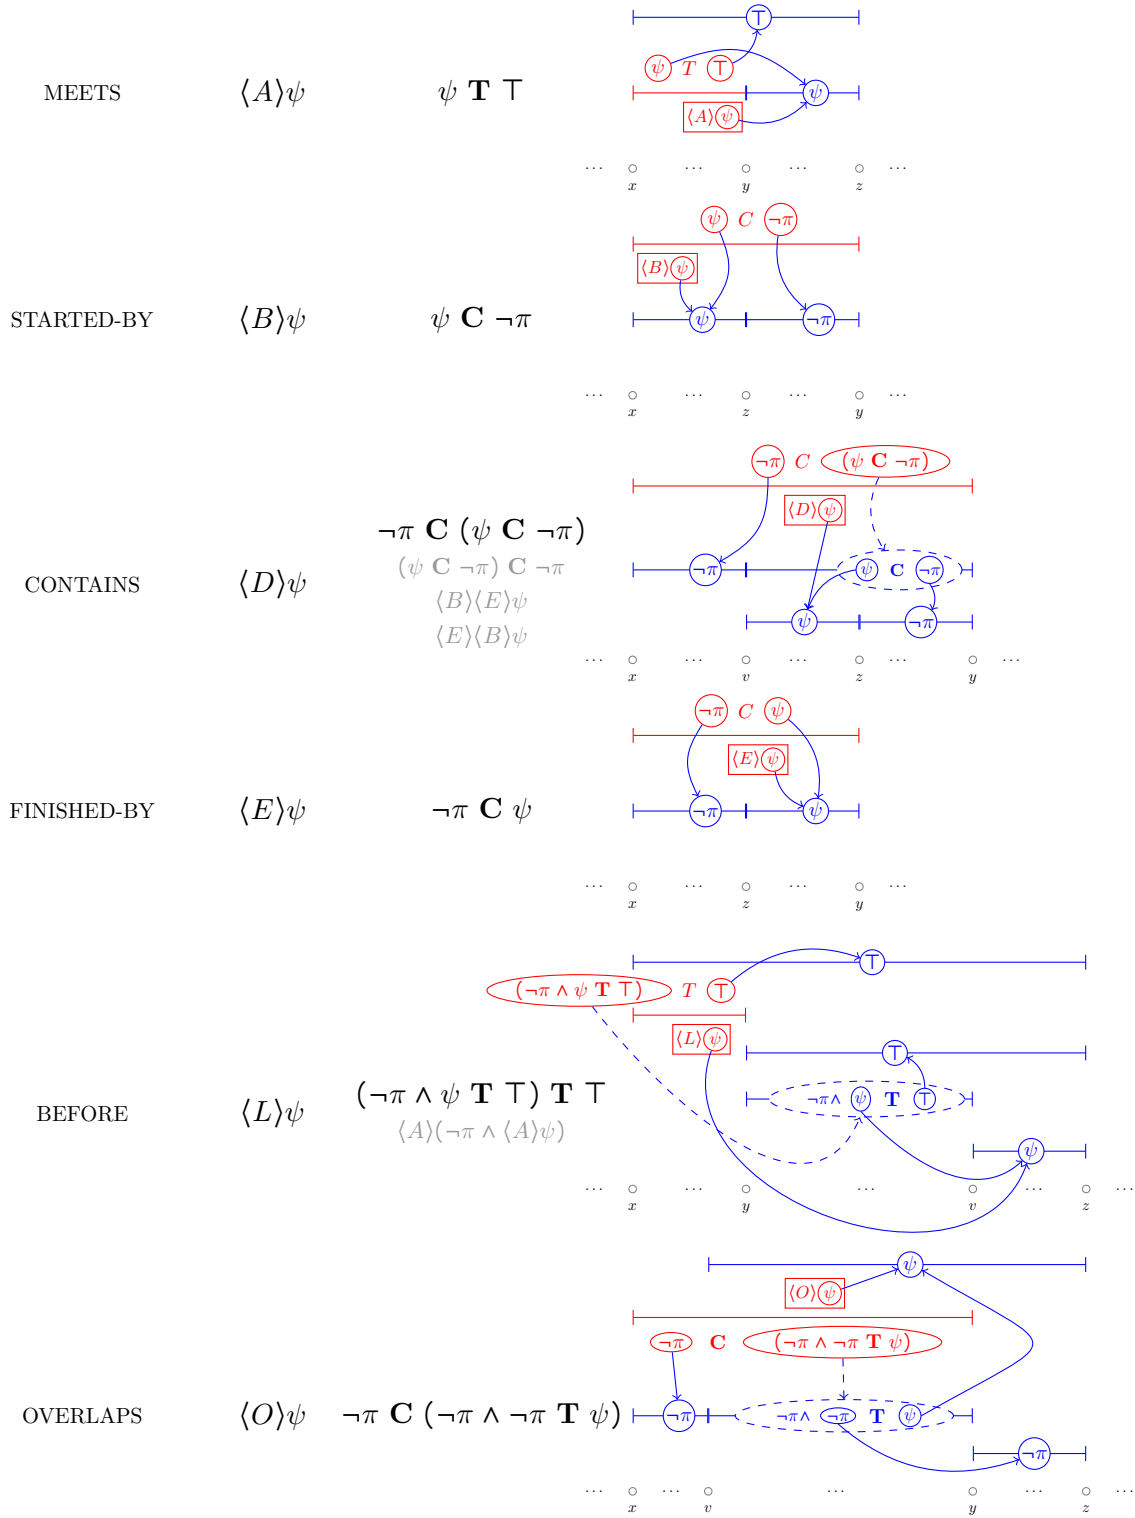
MEETS $\langle A\rangle\psi$ $\psi$ **T** $\top$

$\top$
$\psi$ $T$ $\top$
$\psi$
$\langle A\rangle\psi$
… $x$ … $y$ … $z$ …

$\psi$ $C$ $\neg\pi$
$\langle B\rangle\psi$
STARTED-BY $\langle B\rangle\psi$ $\psi$ **C** $\neg\pi$
$\psi$ $\neg\pi$
… $x$ … $z$ … $y$ …

$\neg\pi$ $C$ ($\psi$ **C** $\neg\pi$)
$\langle D\rangle\psi$
CONTAINS $\langle D\rangle\psi$ $\neg\pi$ **C** ($\psi$ **C** $\neg\pi$)
($\psi$ **C** $\neg\pi$) **C** $\neg\pi$
$\langle B\rangle\langle E\rangle\psi$
$\langle E\rangle\langle B\rangle\psi$
$\neg\pi$ $\psi$ **C** $\neg\pi$
$\psi$ $\neg\pi$
… $x$ … $v$ … $z$ … $y$ …

$\neg\pi$ $C$ $\psi$
$\langle E\rangle\psi$
FINISHED-BY $\langle E\rangle\psi$ $\neg\pi$ **C** $\psi$
$\neg\pi$ $\psi$
… $x$ … $z$ … $y$ …

$\top$
($\neg\pi \wedge \psi$ **T** $\top$) $T$ $\top$
$\langle L\rangle\psi$
$\top$
BEFORE $\langle L\rangle\psi$ ($\neg\pi \wedge \psi$ **T** $\top$) **T** $\top$
$\langle A\rangle(\neg\pi \wedge \langle A\rangle\psi)$
$\neg\pi\wedge$ $\psi$ **T** $\top$
$\psi$
… $x$ … $y$ … $v$ … $z$ …

$\psi$
$\langle O\rangle\psi$
$\neg\pi$ **C** ($\neg\pi \wedge \neg\pi$ **T** $\psi$)
OVERLAPS $\langle O\rangle\psi$ $\neg\pi$ **C** ($\neg\pi \wedge \neg\pi$ **T** $\psi$)
$\neg\pi$ $\neg\pi\wedge$ $\neg\pi$ **T** $\psi$
$\neg\pi$
… $x$ … $v$ … $y$ … $z$ …